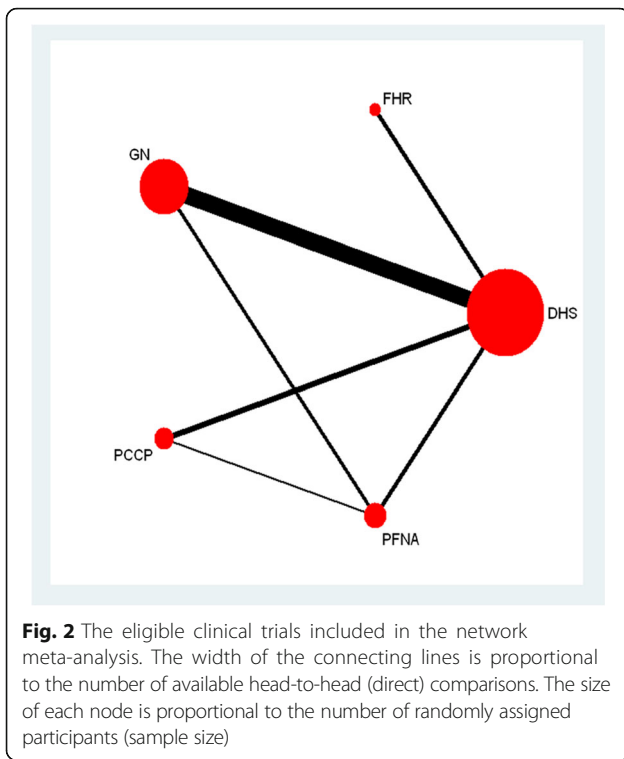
FHR

GN

DHS

PCCP

PFNA

**Fig. 2** The eligible clinical trials included in the network meta-analysis. The width of the connecting lines is proportional to the number of available head-to-head (direct) comparisons. The size of each node is proportional to the number of randomly assigned participants (sample size)